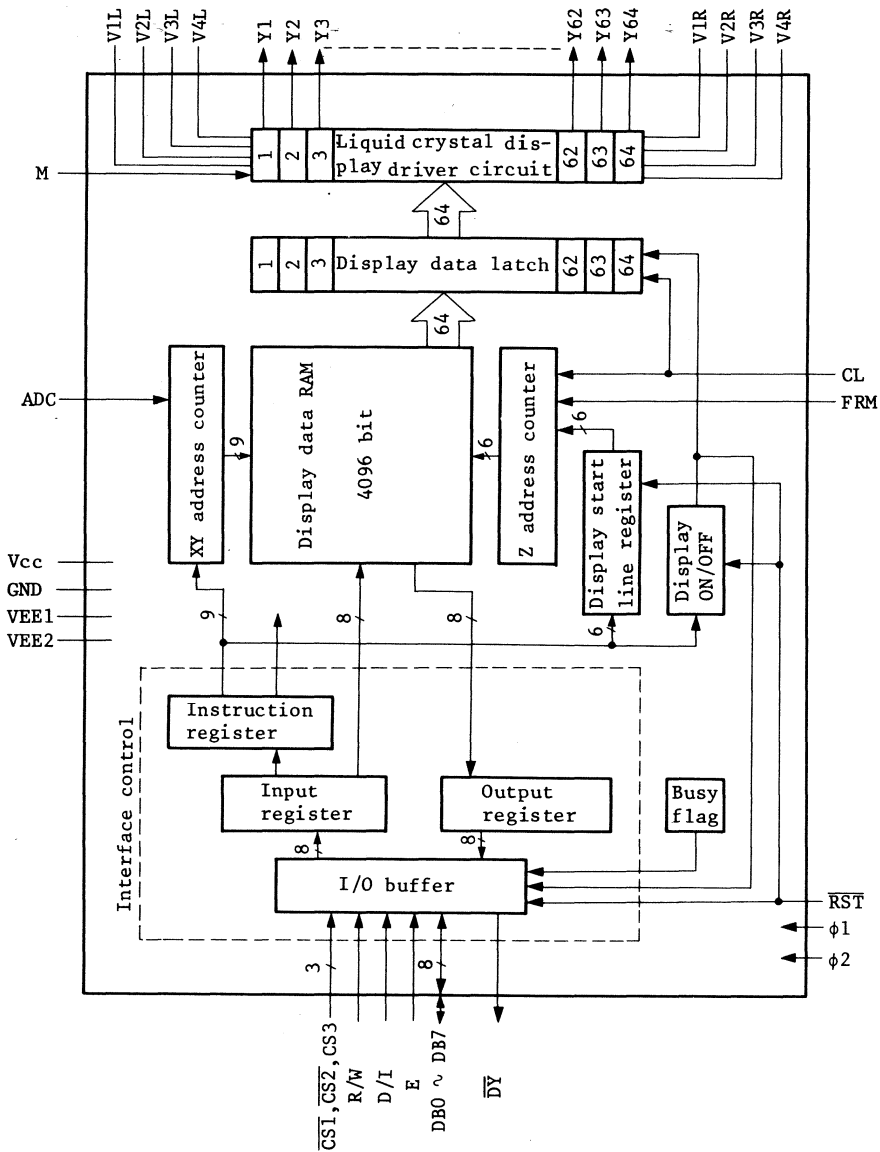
V1L V2L V3L V4L Y1 Y2 Y3 Y62 Y63 Y64 V1R V2R V3R V4R

M

1 2 3 Liquid crystal display driver circuit 62 63 64

64

1 2 3 Display data latch 62 63 64

64

XY address counter

Display data RAM

4096 bit

Z address counter

CL

FRM

ADC

9

6

6

Display start line register

Display ON/OFF

Vcc
GND
VEE1
VEE2

9

8

8

6

Interface control

Instruction register

Input register

Output register

Busy flag

8

8

I/O buffer

$\overline{RST}$

$\phi1$

$\phi2$

3

8

$\overline{CS1}$, $\overline{CS2}$, CS3
R/W
D/I
E
DB0 ~ DB7
$\overline{DY}$